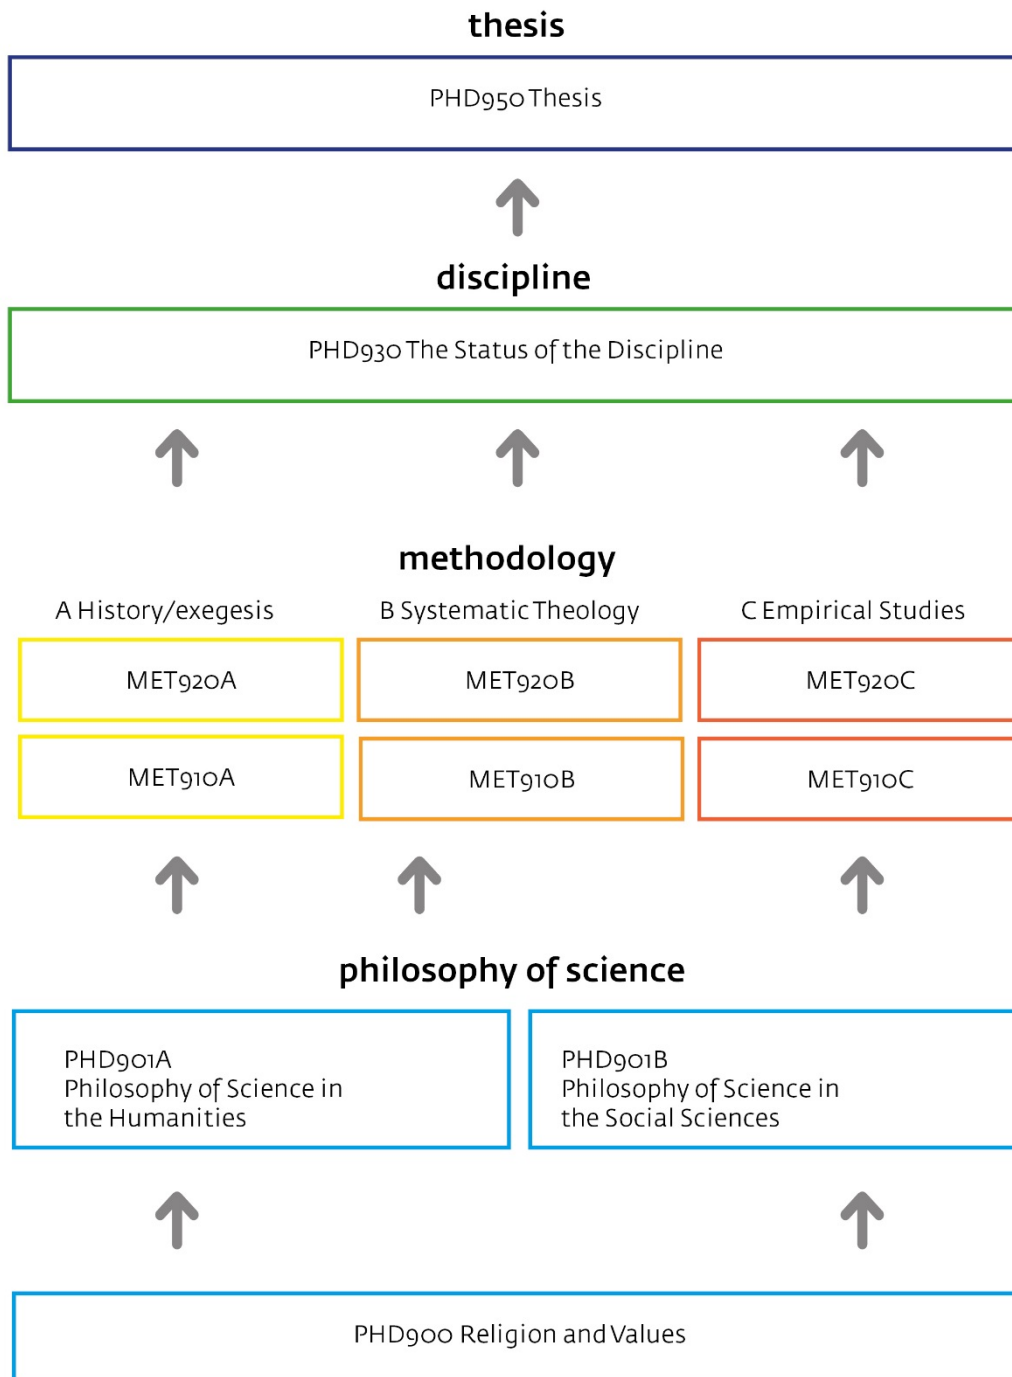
thesis

PHD950 Thesis

discipline

PHD930 The Status of the Discipline

methodology

A History/exegesis

B Systematic Theology

C Empirical Studies

MET920A

MET920B

MET920C

MET910A

MET910B

MET910C

philosophy of science

PHD901A
Philosophy of Science in the Humanities

PHD901B
Philosophy of Science in the Social Sciences

PHD900 Religion and Values